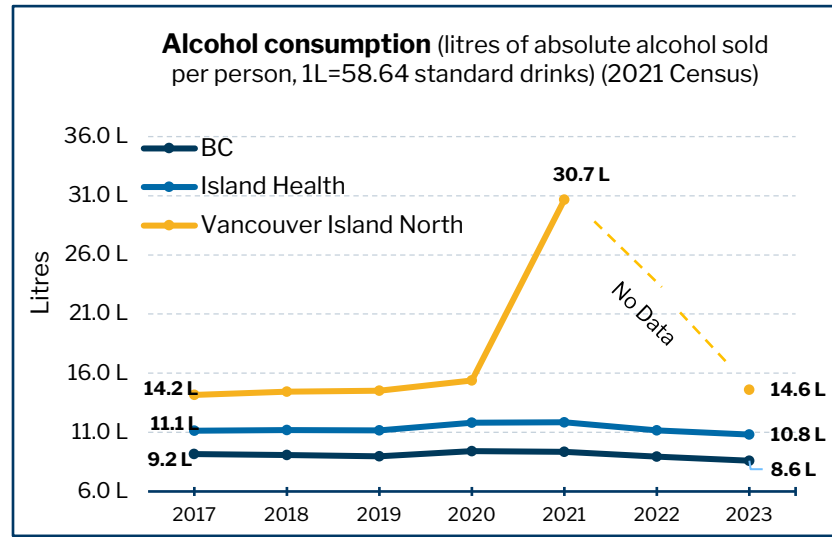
**Alcohol consumption** (litres of absolute alcohol sold per person, 1L=58.64 standard drinks) (2021 Census)

BC
Island Health
Vancouver Island North

36.0 L
31.0 L
26.0 L
21.0 L
16.0 L
11.0 L
6.0 L

Litres

30.7 L
No Data
14.2 L
11.1 L
9.2 L
14.6 L
10.8 L
8.6 L

2017 2018 2019 2020 2021 2022 2023